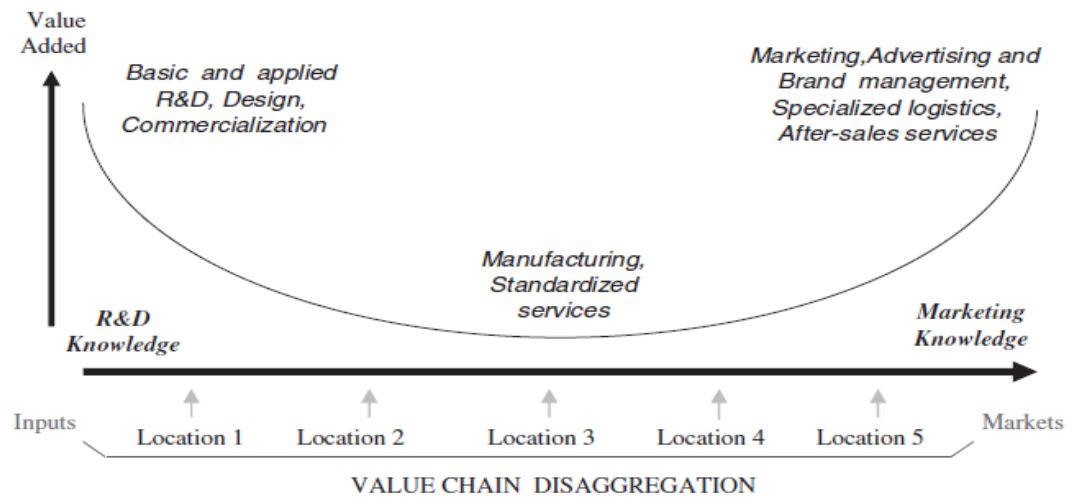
Value Added

Basic and applied R&D, Design, Commercialization

Marketing,Advertising and Brand management, Specialized logistics, After-sales services

Manufacturing, Standardized services

R&D Knowledge

Marketing Knowledge

Inputs

Location 1

Location 2

Location 3

Location 4

Location 5

Markets

VALUE CHAIN DISAGGREGATION